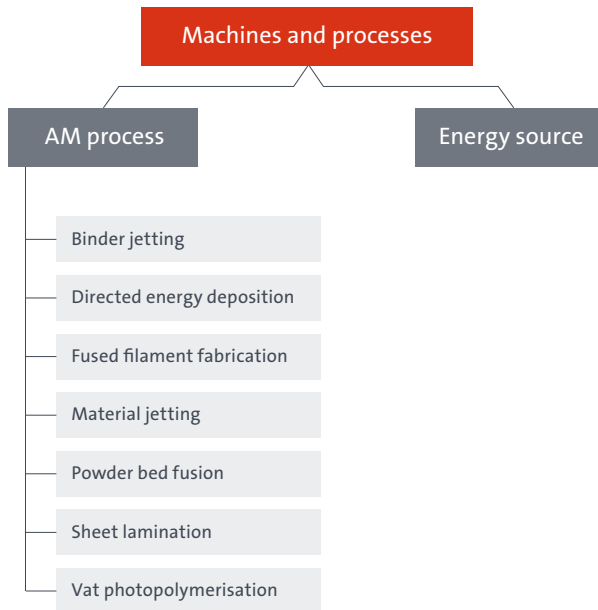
Machines and processes

AM process

Energy source

Binder jetting

Directed energy deposition

Fused filament fabrication

Material jetting

Powder bed fusion

Sheet lamination

Vat photopolymerisation